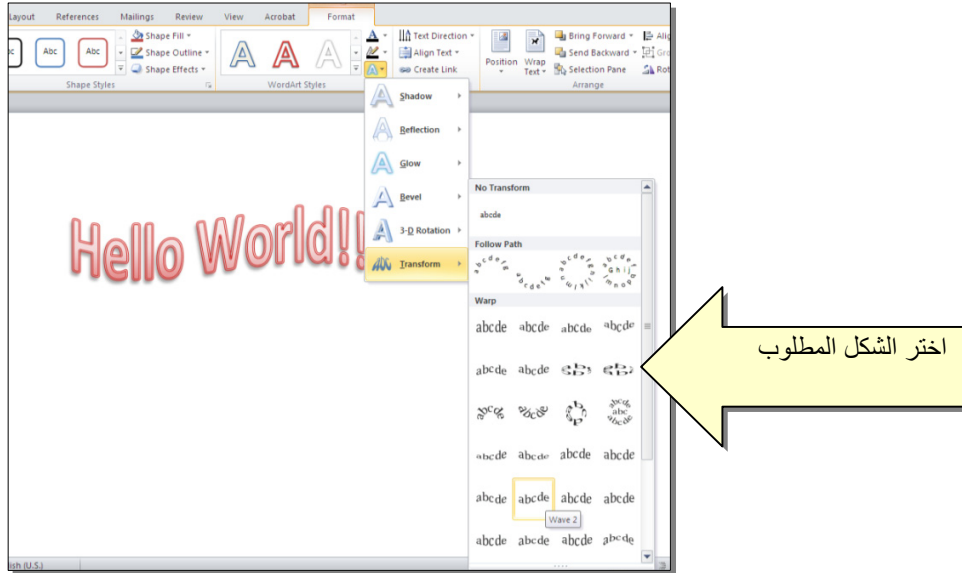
Layout References Mailings Review View Acrobat Format

Abc Abc Shape Fill Shape Outline Shape Effects Shape Styles

A A A WordArt Styles

Text Direction Align Text Create Link

Position Wrap Text Bring Forward Send Backward Selection Pane Arrange

Shadow
Reflection
Glow
Bevel
3-D Rotation
Transform

Hello World!!

No Transform
abcde

Follow Path

Warp
abcde abcde abcde abcde
abcde abcde
abcde abcde abcde abcde
abcde abcde abcde abcde
abcde abcde abcde abcde

Wave 2

اختر الشكل المطلوب

lish (U.S.)